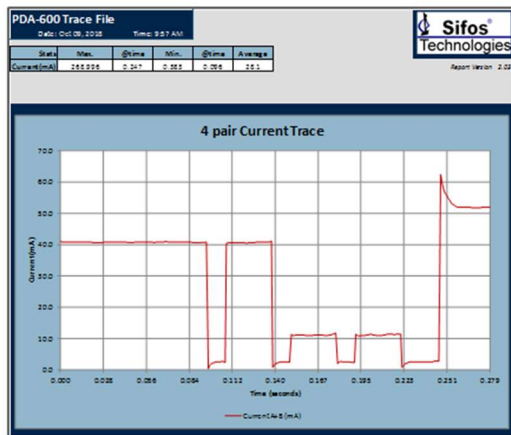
PDA-600 Trace File

Date: Oct 09, 2018 Time: 9:57 AM

| Stats | Max. | @time | Min. | @time | Average |
|---|---|---|---|---|---|
| Current(mA) | 266.996 | 0.247 | 0.585 | 0.096 | 26.1 |

Sifos Technologies

Report Version 2.02

4 pair Current Trace

70.0
60.0
50.0
40.0
30.0
20.0
10.0
0.0

Current(mA)

0.000 0.028 0.056 0.084 0.112 0.140 0.167 0.195 0.223 0.251 0.279

Time (seconds)

Current A+B (mA)